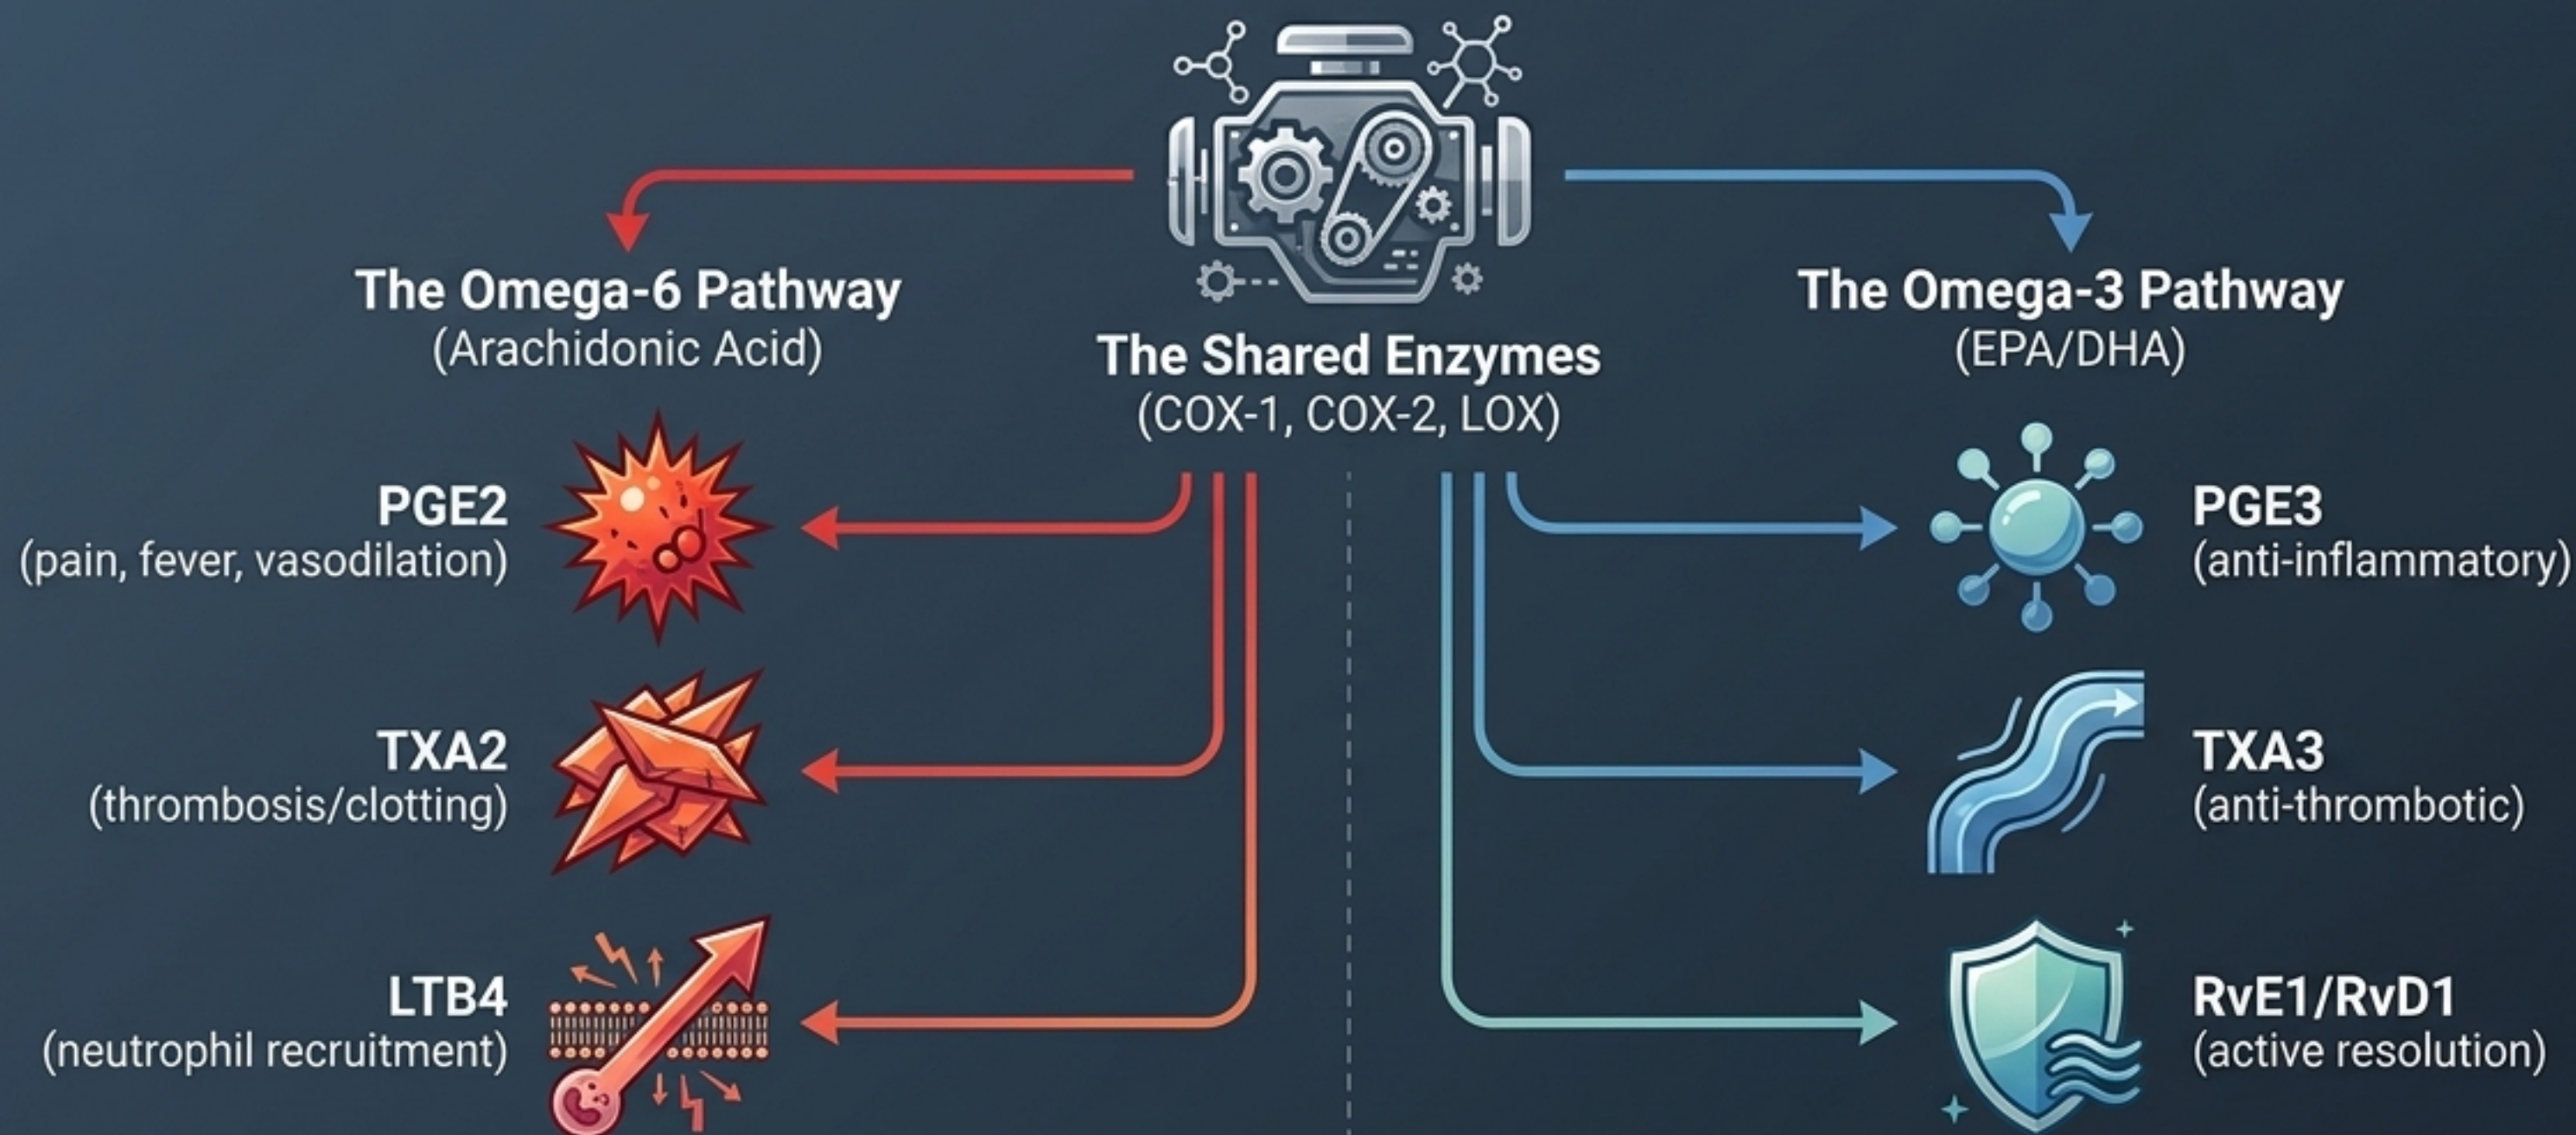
The Omega-6 Pathway
(Arachidonic Acid)

The Shared Enzymes
(COX-1, COX-2, LOX)

The Omega-3 Pathway
(EPA/DHA)

PGE2
(pain, fever, vasodilation)

TXA2
(thrombosis/clotting)

LTB4
(neutrophil recruitment)

PGE3
(anti-inflammatory)

TXA3
(anti-thrombotic)

RvE1/RvD1
(active resolution)